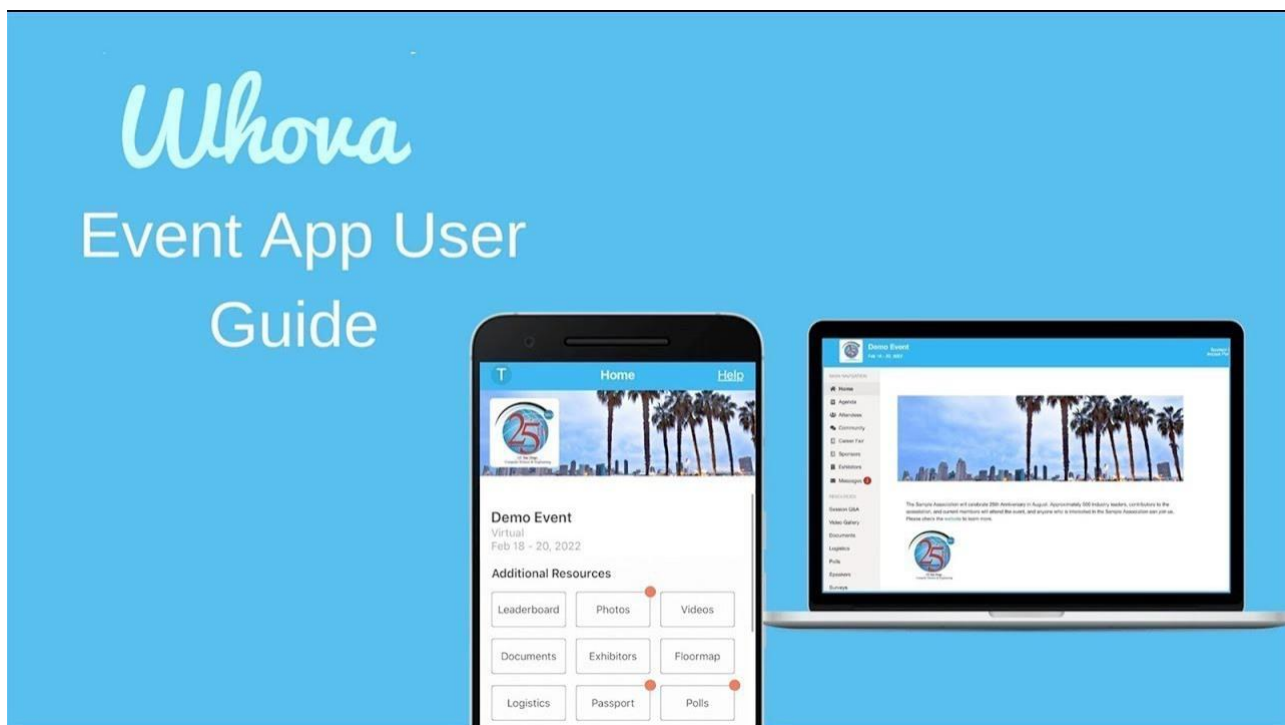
Whova

Event App User Guide

T Home Help

25

Demo Event
Virtual
Feb 18 - 20, 2022

Additional Resources

Leaderboard
Photos
Videos
Documents
Exhibitors
Floormap
Logistics
Passport
Polls

Demo Event
Feb 18 - 20, 2022

Home
Agenda
Attendees
Community
Career Fair
Sponsors
Exhibitors
Messages

Session Q&A
Video Gallery
Documents
Logistics
Polls
Speakers
Surveys

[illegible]

25